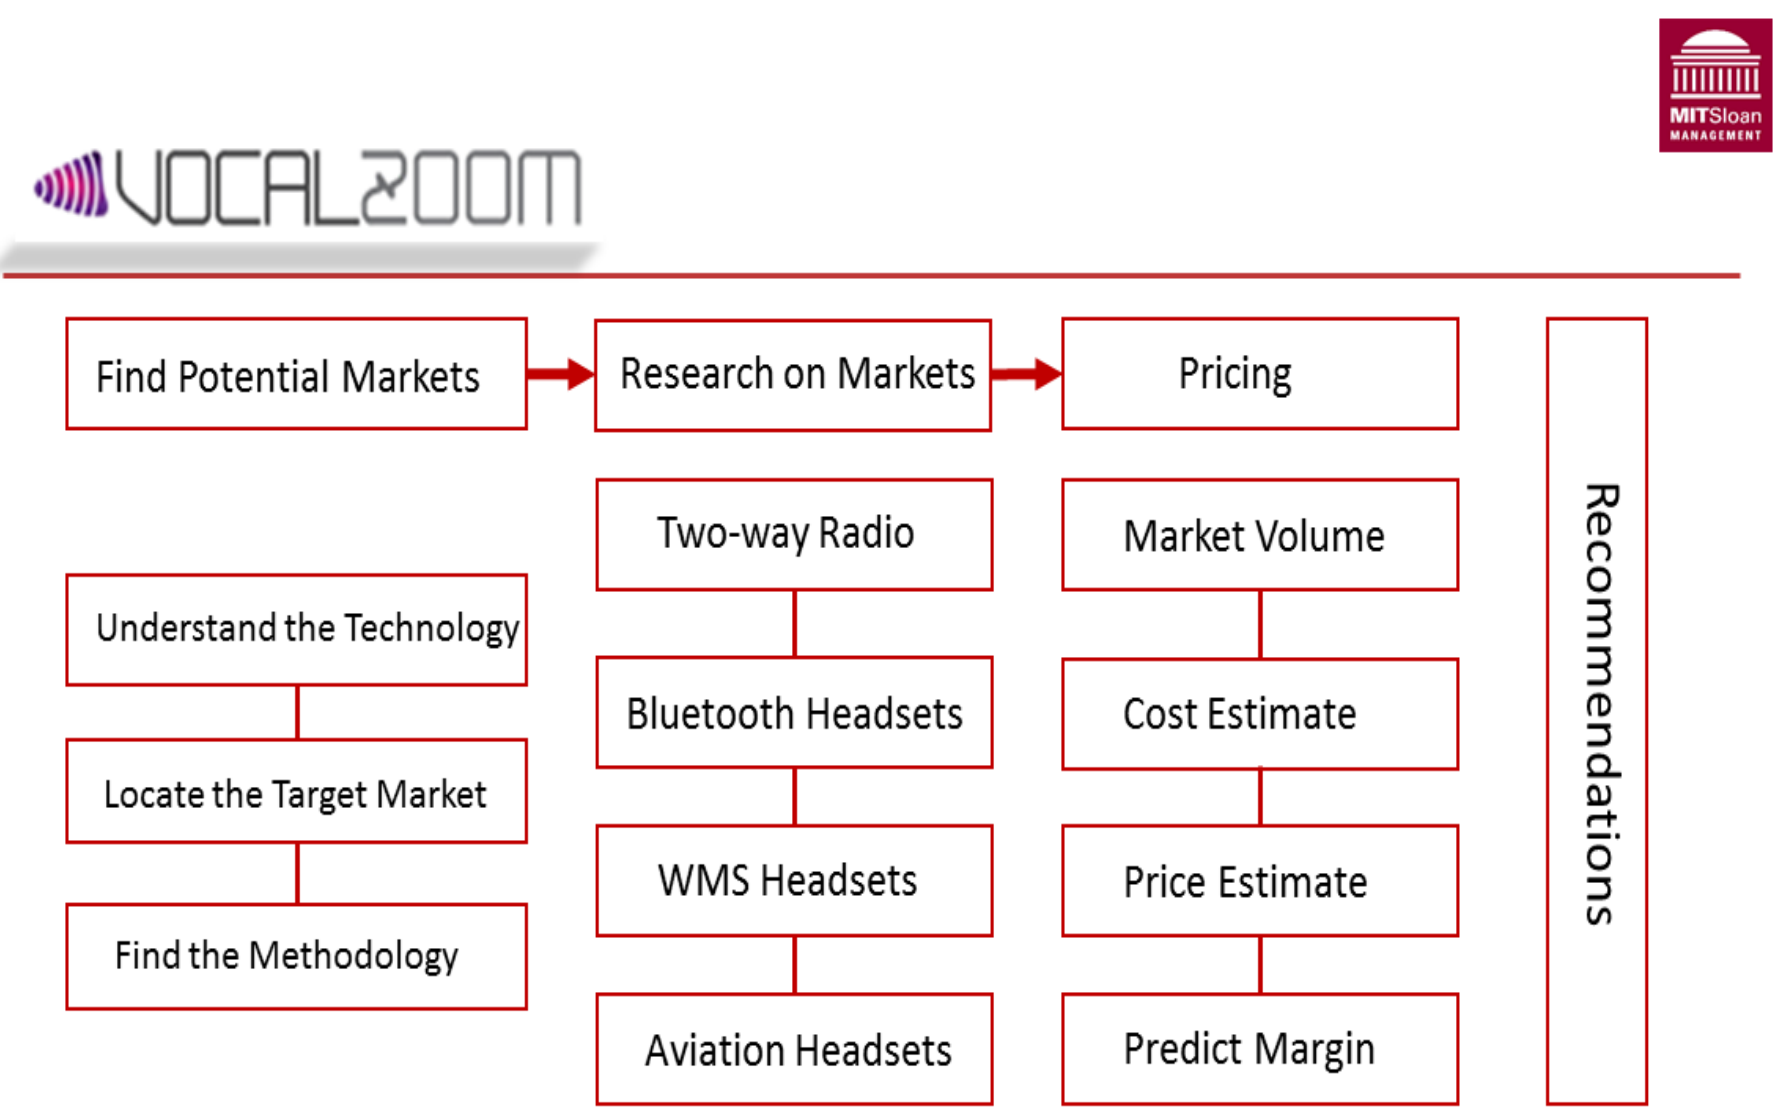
MITSloan MANAGEMENT

VOCALZOOM

Find Potential Markets

Research on Markets

Pricing

Recommendations

Understand the Technology

Locate the Target Market

Find the Methodology

Two-way Radio

Bluetooth Headsets

WMS Headsets

Aviation Headsets

Market Volume

Cost Estimate

Price Estimate

Predict Margin